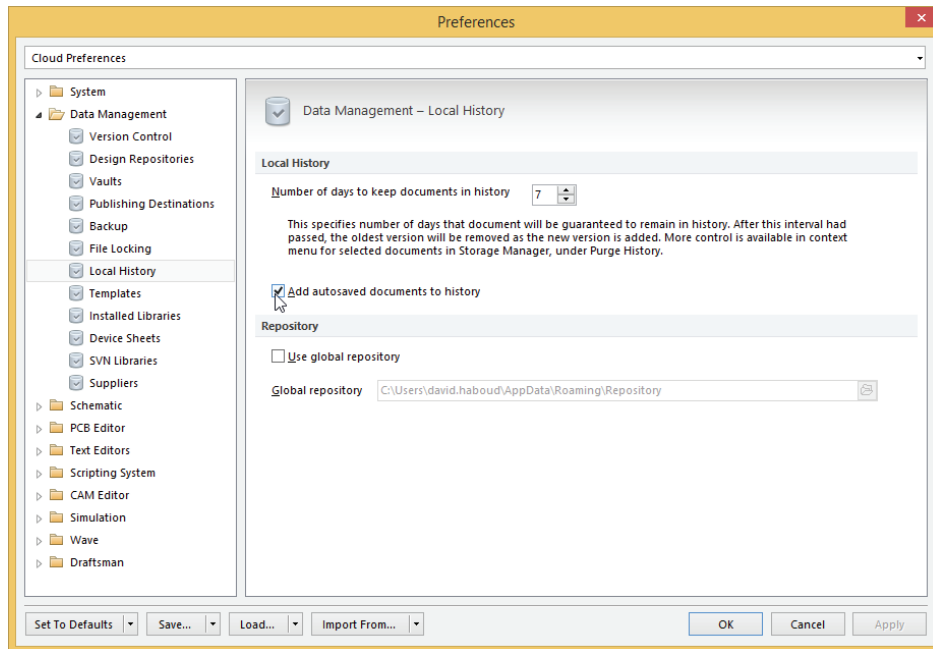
Preferences

Cloud Preferences

System
Data Management
Version Control
Design Repositories
Vaults
Publishing Destinations
Backup
File Locking
Local History
Templates
Installed Libraries
Device Sheets
SVN Libraries
Suppliers
Schematic
PCB Editor
Text Editors
Scripting System
CAM Editor
Simulation
Wave
Draftsman

Data Management – Local History

Local History

Number of days to keep documents in history 7

This specifies number of days that document will be guaranteed to remain in history. After this interval had passed, the oldest version will be removed as the new version is added. More control is available in context menu for selected documents in Storage Manager, under Purge History.

Add autosaved documents to history

Repository

Use global repository

Global repository C:\Users\david.haboud\AppData\Roaming\Repository

Set To Defaults Save... Load... Import From... OK Cancel Apply